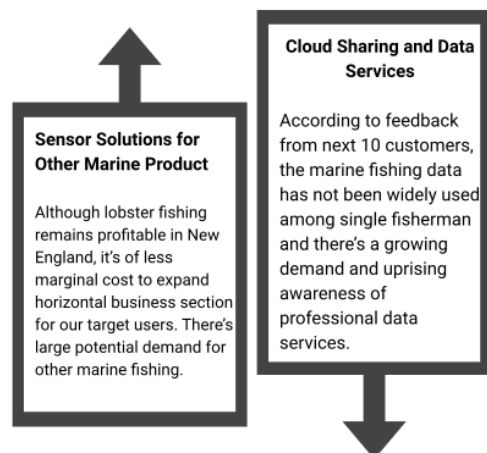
Sensor Solutions for Other Marine Product

Although lobster fishing remains profitable in New England, it's of less marginal cost to expand horizontal business section for our target users. There's large potential demand for other marine fishing.

Cloud Sharing and Data Services

According to feedback from next 10 customers, the marine fishing data has not been widely used among single fisherman and there's a growing demand and uprising awareness of professional data services.